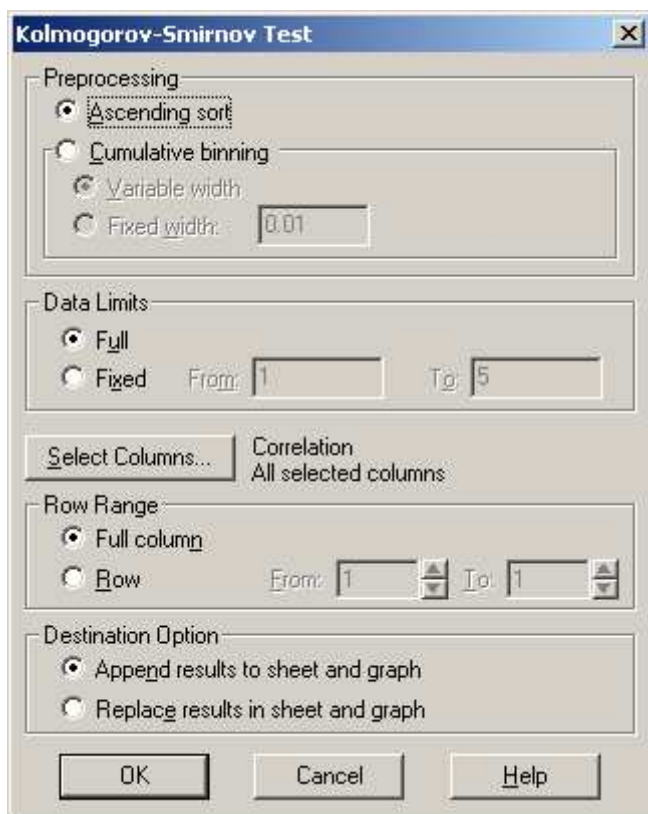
Kolmogorov-Smirnov Test

Preprocessing
Ascending sort
Cumulative binning
Variable width
Fixed width: 0.01

Data Limits
Full
Fixed From: 1 To: 5

Select Columns... Correlation
All selected columns

Row Range
Full column
Row From: 1 To: 1

Destination Option
Append results to sheet and graph
Replace results in sheet and graph

OK Cancel Help